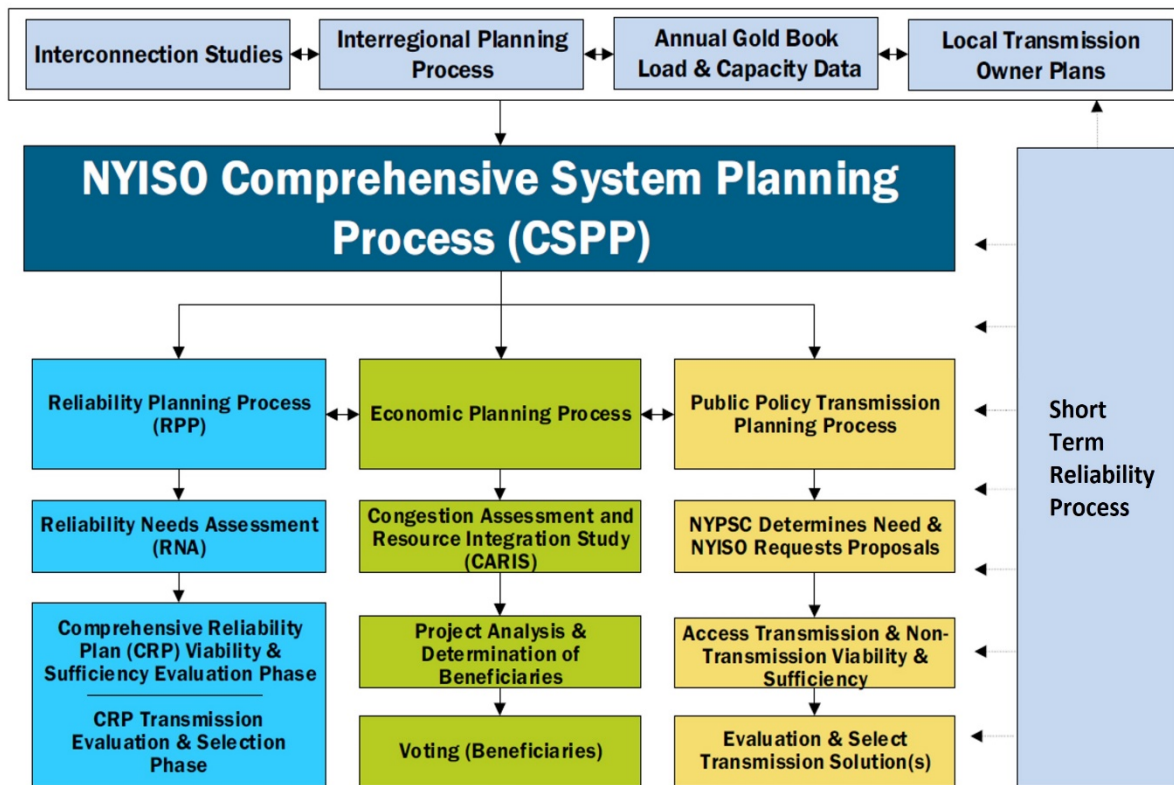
Interconnection Studies

Interregional Planning Process

Annual Gold Book Load & Capacity Data

Local Transmission Owner Plans

NYISO Comprehensive System Planning Process (CSPP)

Reliability Planning Process (RPP)

Economic Planning Process

Public Policy Transmission Planning Process

Short Term Reliability Process

Reliability Needs Assessment (RNA)

Congestion Assessment and Resource Integration Study (CARIS)

NYPSC Determines Need & NYISO Requests Proposals

Comprehensive Reliability Plan (CRP) Viability & Sufficiency Evaluation Phase

CRP Transmission Evaluation & Selection Phase

Project Analysis & Determination of Beneficiaries

Access Transmission & Non-Transmission Viability & Sufficiency

Voting (Beneficiaries)

Evaluation & Select Transmission Solution(s)